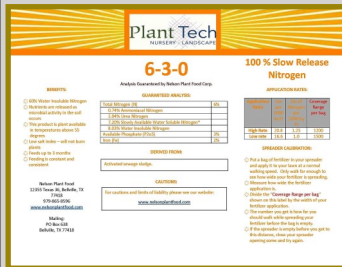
Plant Tech
NURSERY • LANDSCAPE

6-3-0

100 % Slow Release Nitrogen

Analysis Guaranteed by Nelson Plant Food Corp.

BENEFITS:

60% Water Insoluble Nitrogen

Nutrients are released as microbial activity in the soil occurs

This product is plant available in temperatures above 55 degrees

Low salt index – will not burn plants

Feeds up to 3 months

Feeding is constant and consistent

Nelson Plant Food
11955 Texas 36, Bellville, TX 77418
979-865-9596
www.nelsonplantfood.com

Mailing:
PO Box 639
Bellville, TX 77418

GUARANTEED ANALYSIS:

| Total Nitrogen (N) | 6% |
|---|---|
| 0.74% Ammoniacal Nitrogen | |
| 1.84% Urea Nitrogen | |
| 3.0% Slowly Available Water Soluble Nitrogen* | |
| 8.60% Water Insoluble Nitrogen | |
| Available Phosphate (P2O5) | 3% |
| Iron (Fe) | 3% |

DERIVED FROM:

Activated sewage sludge.

CAUTIONS:

For cautions and limits of liability please see our website:

www.nelsonplantfood.com

APPLICATION RATES:

| | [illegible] | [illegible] | Coverage Range per bag |
|---|---|---|---|
| High Rate | 13.0 | 2.25 | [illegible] |
| Low rate | 10.0 | 1.25 | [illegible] |

SPREADER CALIBRATION:

Put a bag of fertilizer in your spreader and apply it to your lawn at a normal walking speed. Only walk far enough to see how wide your fertilizer is spreading.

Measure how wide the fertilizer application is.

Divide the "Coverage Range per bag" shown on this label by the width of your fertilizer application.

The number you get is how far you should walk while spreading your fertilizer before the bag is empty.

If the spreader is empty before you get to this distance, close your spreader opening some and try again.